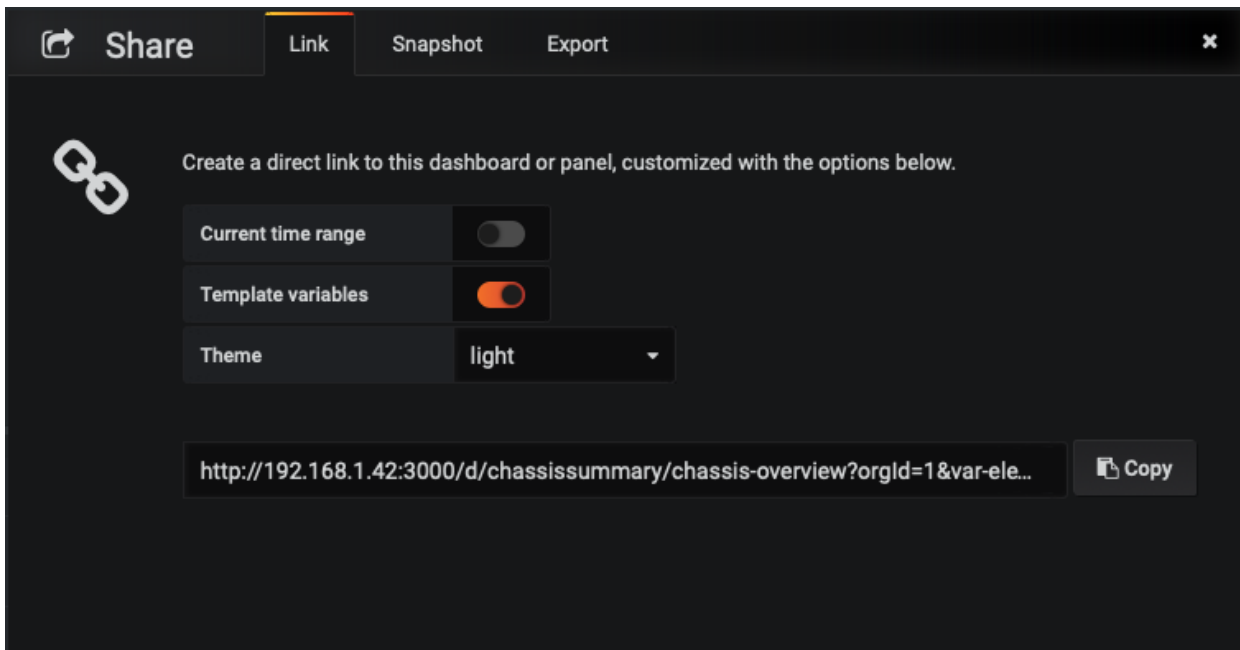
Share

Link

Snapshot

Export

Create a direct link to this dashboard or panel, customized with the options below.

Current time range

Template variables

Theme

light

http://192.168.1.42:3000/d/chassissummary/chassis-overview?orgId=1&var-ele...

Copy